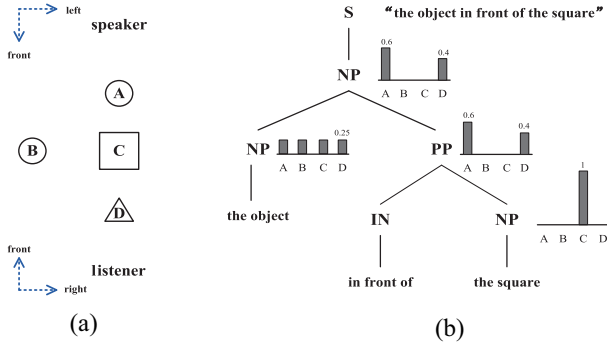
left
front
speaker

A

B

C

D

front
right
listener

(a)

S "the object in front of the square"

NP
0.6
0.4
A B C D

NP
0.25
A B C D

PP
0.6
0.4
A B C D

the object

IN

NP
1
A B C D

in front of

the square

(b)